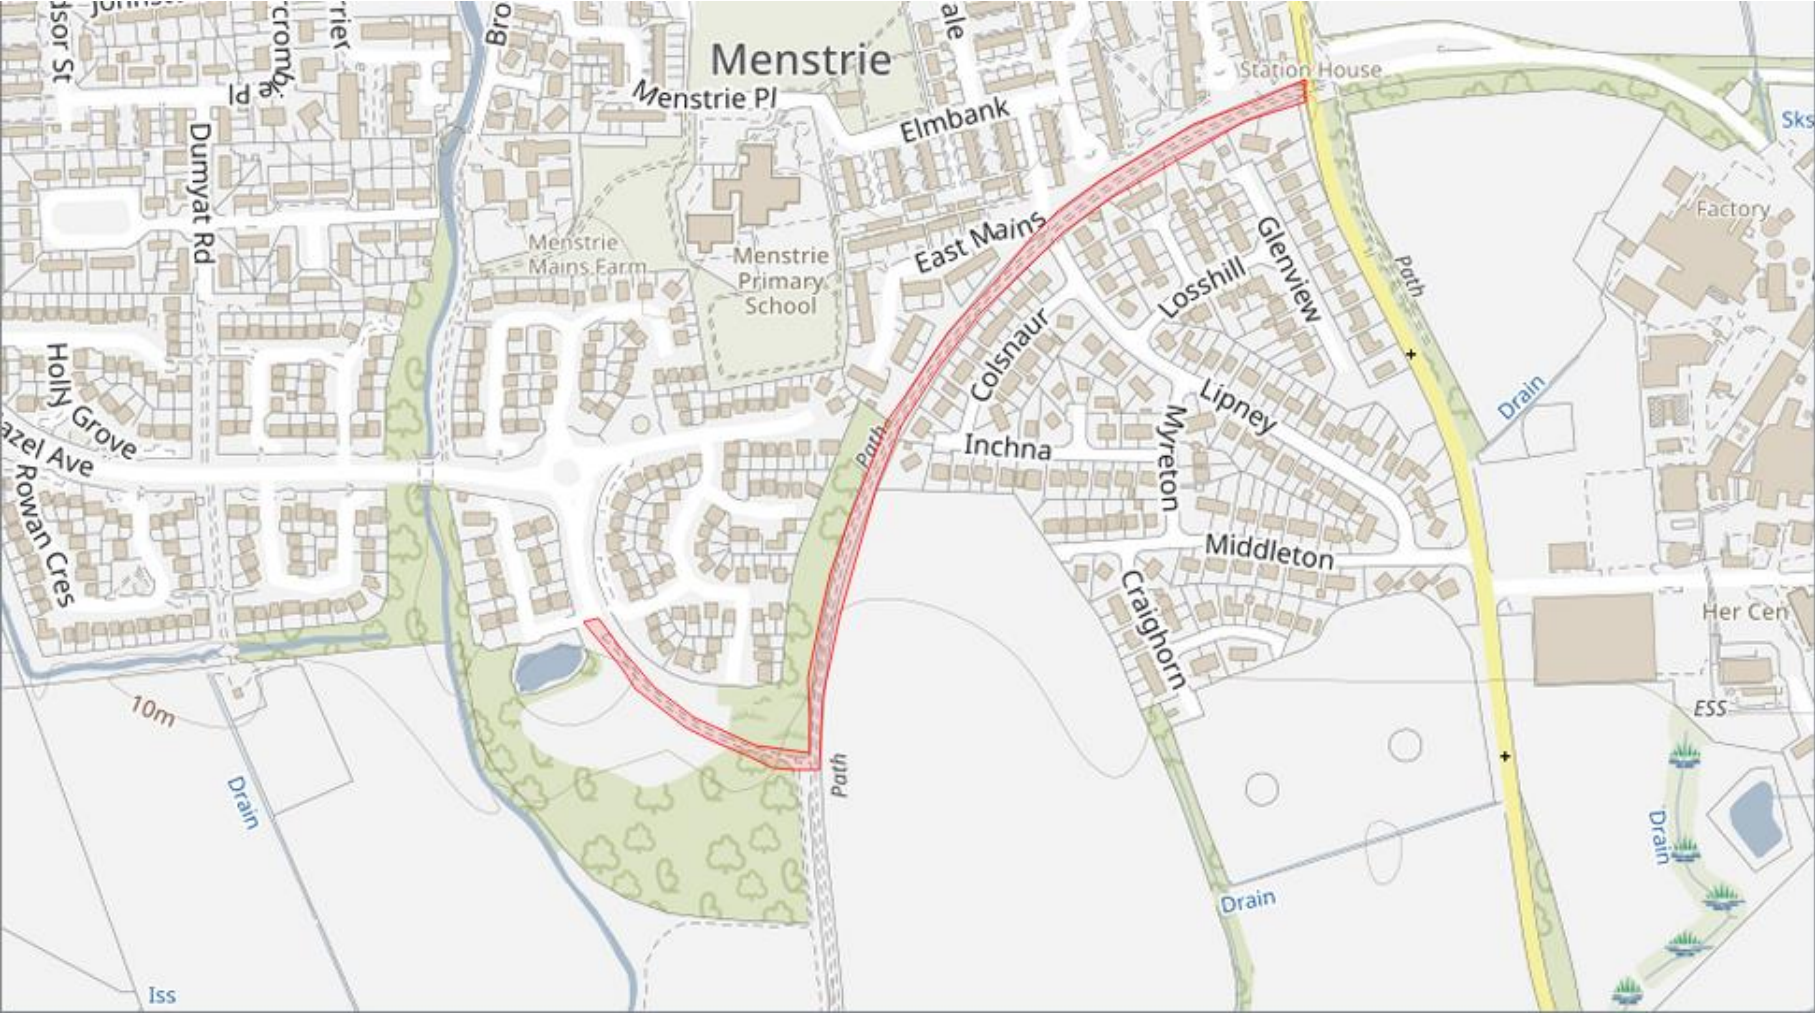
Johnst
dsor St
rcromb
rier
Bro
Menstrie
ale
Pl
Menstrie Pl
Station House
Elmbank
Sks
Dumyat Rd
Factory
Menstrie Mains Farm
Menstrie Primary School
East Mains
Glenview
Losshill
Path
Colsnaur
Holly Grove
azel Ave
Rowan Cres
Path
Inchna
Myreton
Lipney
Drain
Middleton
Craighorn
Her Cen
10m
ESS
Path
Drain
Drain
Drain
Iss